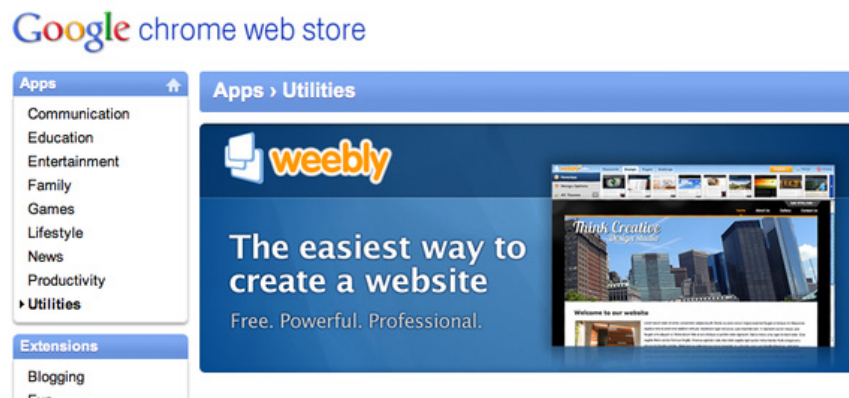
Google chrome web store

Apps

Communication
Education
Entertainment
Family
Games
Lifestyle
News
Productivity
Utilities

Extensions

Blogging
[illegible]

Apps › Utilities

weebly

The easiest way to create a website

Free. Powerful. Professional.

Think Creative
Design Studio

Welcome to our website